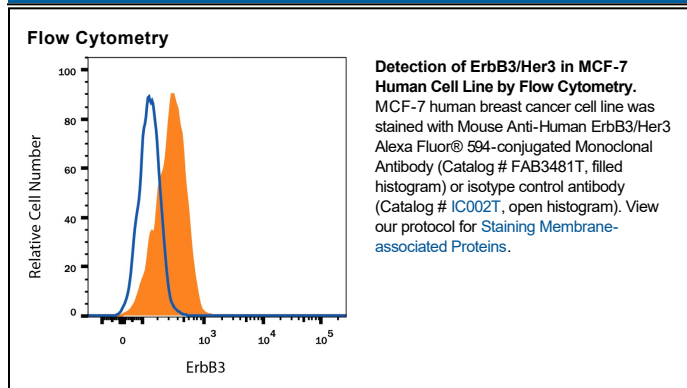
Flow Cytometry

100
80
60
40
20
0
Relative Cell Number
0
$10^3$
$10^4$
$10^5$
ErbB3

**Detection of ErbB3/Her3 in MCF-7 Human Cell Line by Flow Cytometry.** MCF-7 human breast cancer cell line was stained with Mouse Anti-Human ErbB3/Her3 Alexa Fluor® 594-conjugated Monoclonal Antibody (Catalog # FAB3481T, filled histogram) or isotype control antibody (Catalog # IC002T, open histogram). View our protocol for Staining Membrane-associated Proteins.